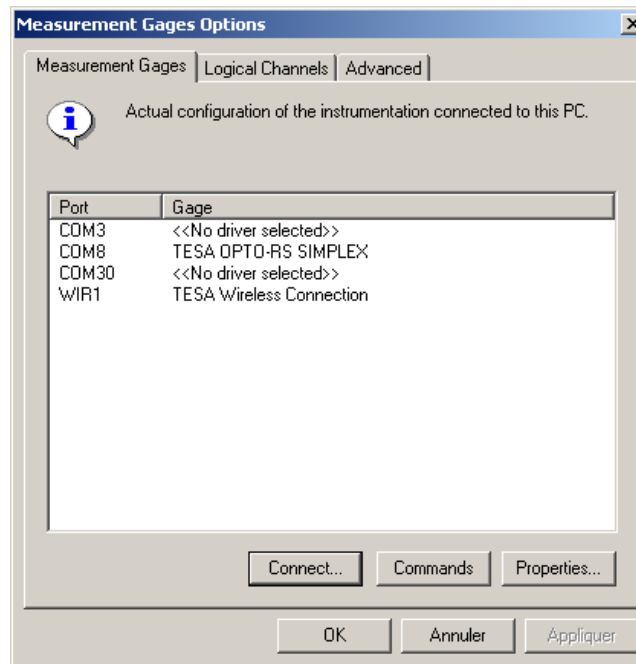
Measurement Gages Options

Measurement Gages | Logical Channels | Advanced

Actual configuration of the instrumentation connected to this PC.

| Port | Gage |
|---|---|
| COM3 | <<No driver selected>> |
| COM8 | TESA OPTO-RS SIMPLEX |
| COM30 | <<No driver selected>> |
| WIR1 | TESA Wireless Connection |

Connect... Commands Properties...

OK Annuler Appliquer